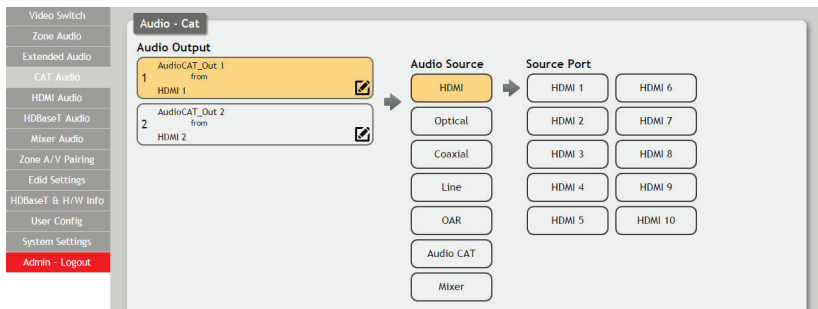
Video Switch
Zone Audio
Extended Audio
CAT Audio
HDMI Audio
HDBaseT Audio
Mixer Audio
Zone A/V Pairing
Edid Settings
HDBaseT & H/W Info
User Config
System Settings
Admin - Logout

Audio - Cat

Audio Output

1 AudioCAT_Out 1 from HDMI 1

2 AudioCAT_Out 2 from HDMI 2

Audio Source
HDMI
Optical
Coaxial
Line
OAR
Audio CAT
Mixer

Source Port
HDMI 1
HDMI 6
HDMI 2
HDMI 7
HDMI 3
HDMI 8
HDMI 4
HDMI 9
HDMI 5
HDMI 10